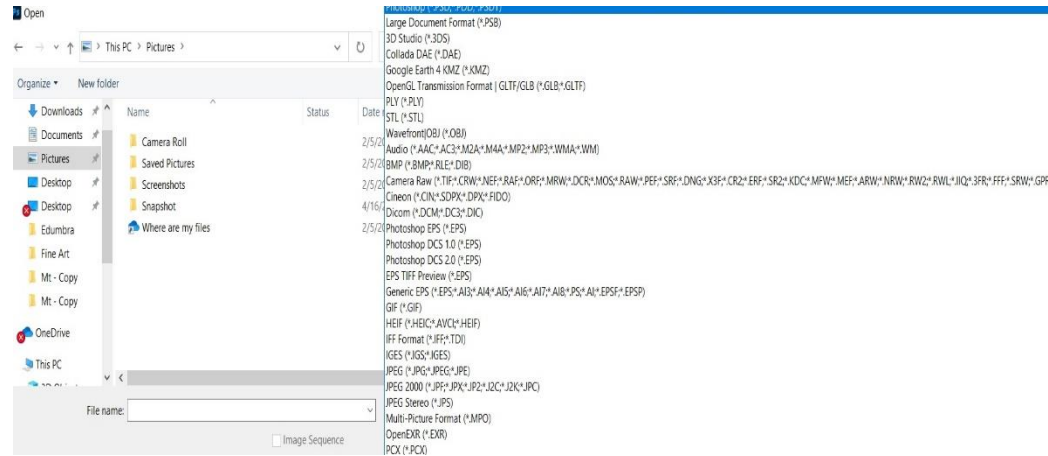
Open

This PC > Pictures >

Organize ▾ New folder

Downloads
Documents
Pictures
Desktop
Desktop
Edumbra
Fine Art
Mt - Copy
Mt - Copy
OneDrive
This PC

| Name | Status | Date |
|---|---|---|
| Camera Roll | | 2/5/2 |
| Saved Pictures | | 2/5/2 |
| Screenshots | | 2/5/2 |
| Snapshot | | 4/16/ |
| Where are my files | | 2/5/2 |

File name:

Image Sequence

Photoshop (*.PSD;*.PDD;*.PSDT)
Large Document Format (*.PSB)
3D Studio (*.3DS)
Collada DAE (*.DAE)
Google Earth 4 KMZ (*.KMZ)
OpenGL Transmission Format | GLTF/GLB (*.GLB;*.GLTF)
PLY (*.PLY)
STL (*.STL)
Wavefront|OBJ (*.OBJ)
Audio (*.AAC;*.AC3;*.M2A;*.M4A;*.MP2;*.MP3;*.WMA;*.WM)
BMP (*.BMP;*.RLE;*.DIB)
Camera Raw (*.TIF;*.CRW;*.NEF;*.RAF;*.ORF;*.MRW;*.DCR;*.MOS;*.RAW;*.PEF;*.SRF;*.DNG;*.X3F;*.CR2;*.ERF;*.SR2;*.KDC;*.MFW;*.MEF;*.ARW;*.NRW;*.RW2;*.RWL;*.IIQ;*.3FR;*.FFF;*.SRW;*.GPR
Cineon (*.CIN;*.SDPX;*.DPX;*.FIDO)
Dicom (*.DCM;*.DC3;*.DIC)
Photoshop EPS (*.EPS)
Photoshop DCS 1.0 (*.EPS)
Photoshop DCS 2.0 (*.EPS)
EPS TIFF Preview (*.EPS)
Generic EPS (*.EPS;*.AI3;*.AI4;*.AI5;*.AI6;*.AI7;*.AI8;*.PS;*.AI;*.EPSF;*.EPSP)
GIF (*.GIF)
HEIF (*.HEIC;*.AVCI;*.HEIF)
IFF Format (*.IFF;*.TDI)
IGES (*.IGS;*.IGES)
JPEG (*.JPG;*.JPEG;*.JPE)
JPEG 2000 (*.JPF;*.JPX;*.JP2;*.J2C;*.J2K;*.JPC)
JPEG Stereo (*.JPS)
Multi-Picture Format (*.MPO)
OpenEXR (*.EXR)
PCX (*.PCX)